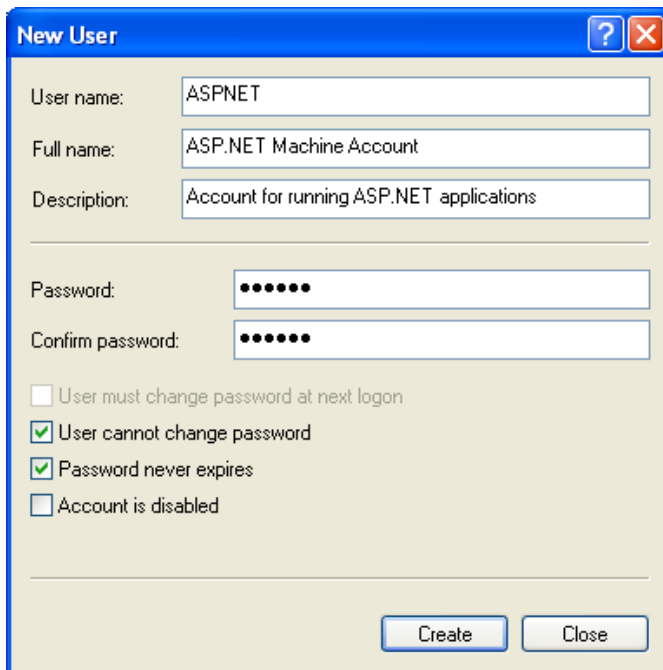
New User

User name: ASPNET

Full name: ASP.NET Machine Account

Description: Account for running ASP.NET applications

Password: ••••••

Confirm password: ••••••

User must change password at next logon

User cannot change password

Password never expires

Account is disabled

Create Close